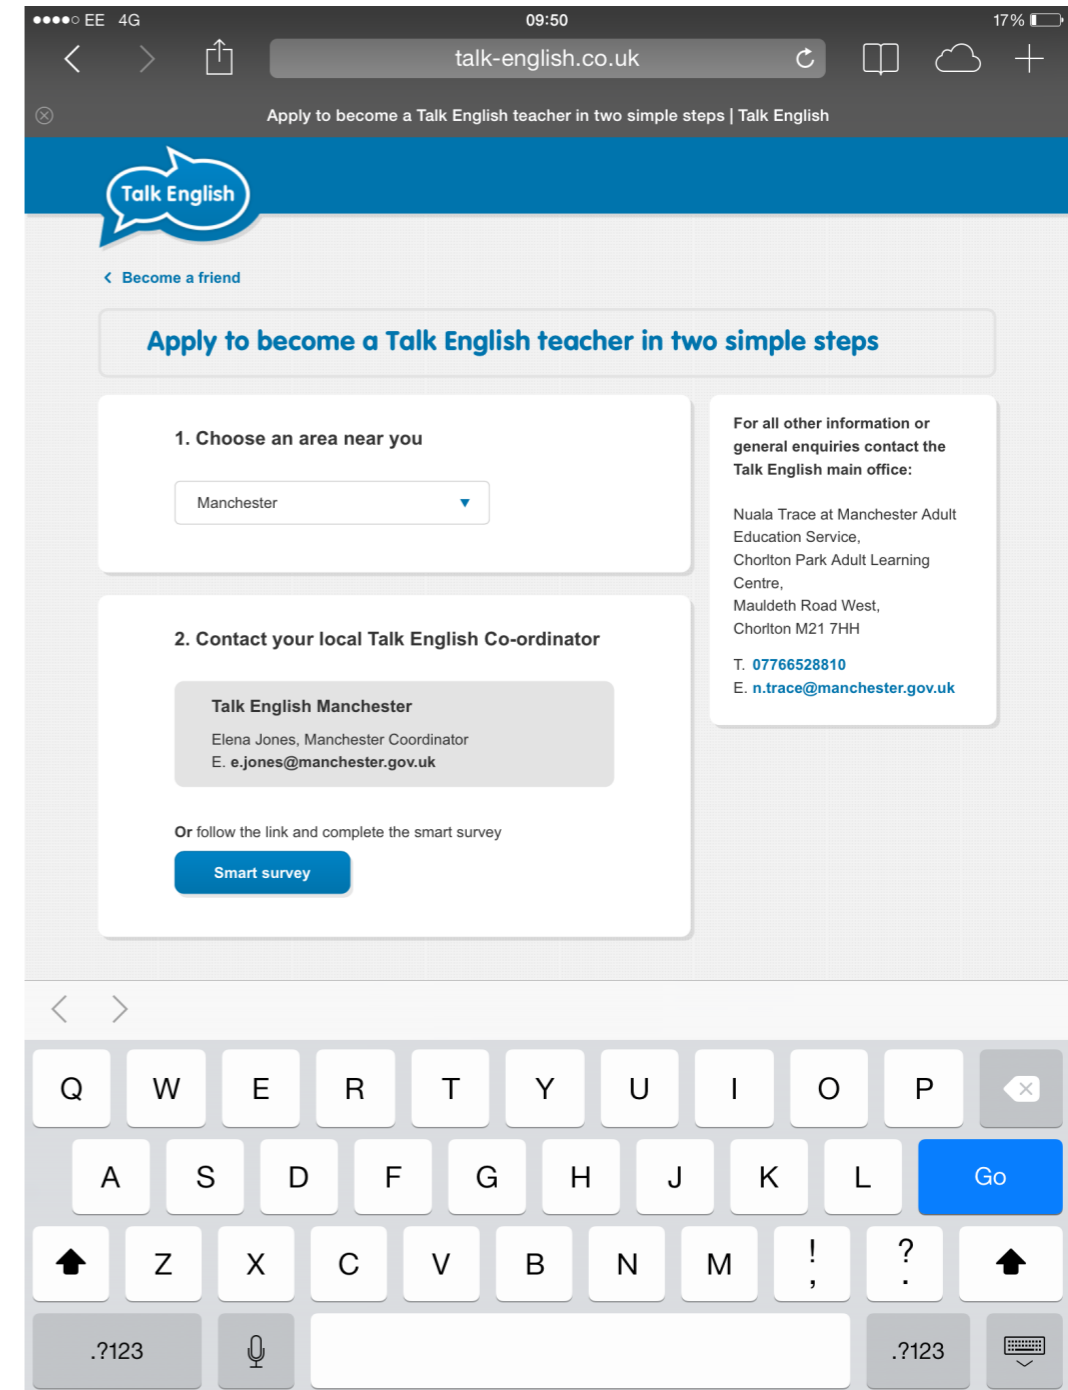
●●●●○ EE 4G 09:50 17%

talk-english.co.uk

Apply to become a Talk English teacher in two simple steps | Talk English

Talk English

Become a friend

Apply to become a Talk English teacher in two simple steps

1. Choose an area near you

Manchester

2. Contact your local Talk English Co-ordinator

Talk English Manchester

Elena Jones, Manchester Coordinator
E. e.jones@manchester.gov.uk

Or follow the link and complete the smart survey

Smart survey

For all other information or general enquiries contact the Talk English main office:

Nuala Trace at Manchester Adult Education Service,
Chorlton Park Adult Learning Centre,
Mauldeth Road West,
Chorlton M21 7HH

T. 07766528810
E. n.trace@manchester.gov.uk

Q W E R T Y U I O P
A S D F G H J K L Go
Z X C V B N M ! , ? .
.?123 .?123